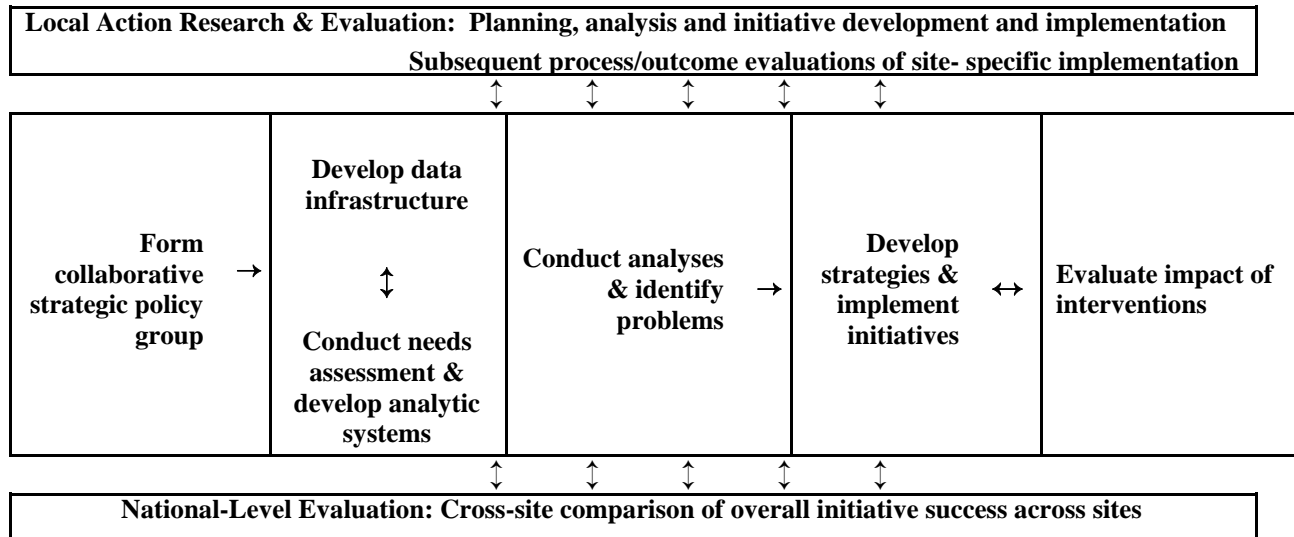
Local Action Research & Evaluation: Planning, analysis and initiative development and implementation
Subsequent process/outcome evaluations of site- specific implementation

Form collaborative strategic policy group

Develop data infrastructure

Conduct needs assessment & develop analytic systems

Conduct analyses & identify problems

Develop strategies & implement initiatives

Evaluate impact of interventions

National-Level Evaluation: Cross-site comparison of overall initiative success across sites